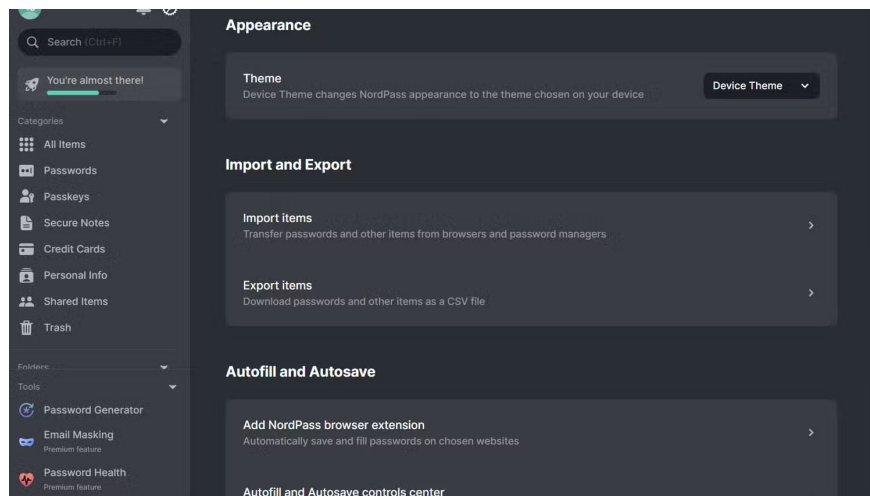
Search (Ctrl+F)

You're almost there!

Categories

All Items

Passwords

Passkeys

Secure Notes

Credit Cards

Personal Info

Shared Items

Trash

Folders

Tools

Password Generator

Email Masking
Premium feature

Password Health
Premium feature

Appearance

Theme
Device Theme changes NordPass appearance to the theme chosen on your device

Device Theme

Import and Export

Import items
Transfer passwords and other items from browsers and password managers

Export items
Download passwords and other items as a CSV file

Autofill and Autosave

Add NordPass browser extension
Automatically save and fill passwords on chosen websites

Autofill and Autosave controls center